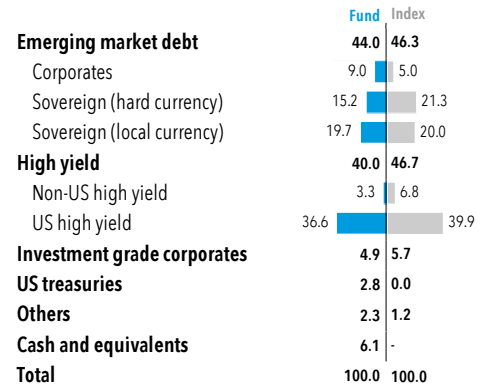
| | Fund | Index |
|---|---|---|
| **Emerging market debt** | **44.0** | **46.3** |
| Corporates | 9.0 | 5.0 |
| Sovereign (hard currency) | 15.2 | 21.3 |
| Sovereign (local currency) | 19.7 | 20.0 |
| **High yield** | **40.0** | **46.7** |
| Non-US high yield | 3.3 | 6.8 |
| US high yield | 36.6 | 39.9 |
| **Investment grade corporates** | **4.9** | **5.7** |
| **US treasuries** | **2.8** | **0.0** |
| **Others** | **2.3** | **1.2** |
| **Cash and equivalents** | **6.1** | - |
| **Total** | **100.0** | **100.0** |